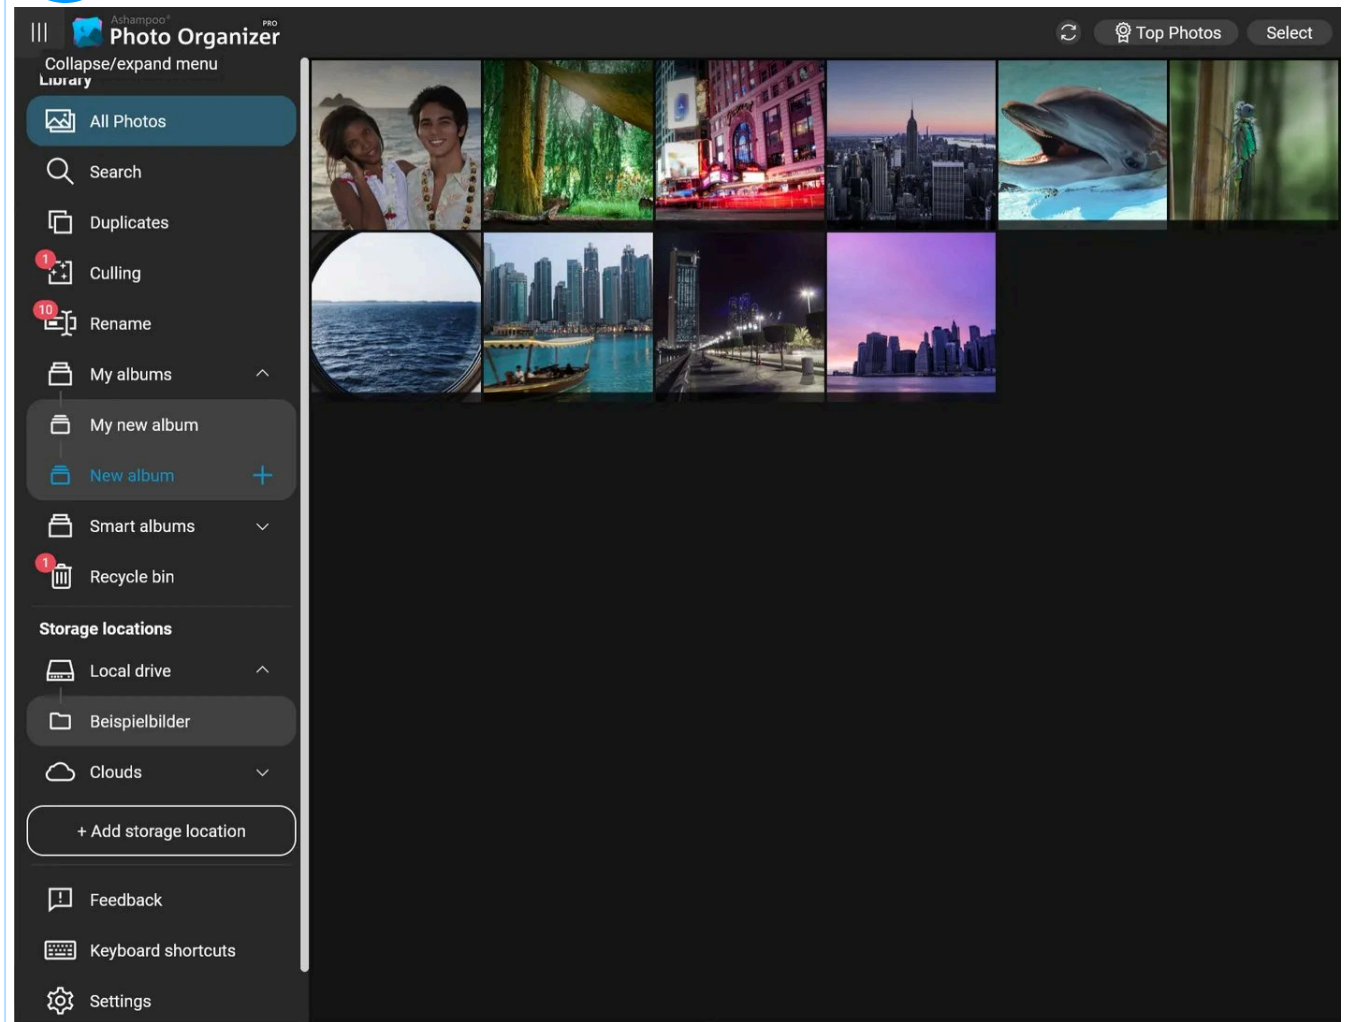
Ashampoo®
PRO
Photo Organizer

Top Photos
Select

Collapse/expand menu
Library

All Photos
Search
Duplicates
1
Culling
10
Rename
My albums
My new album
New album
Smart albums
1
Recycle bin

Storage locations
Local drive
Beispielbilder
Clouds
+ Add storage location

Feedback
Keyboard shortcuts
Settings